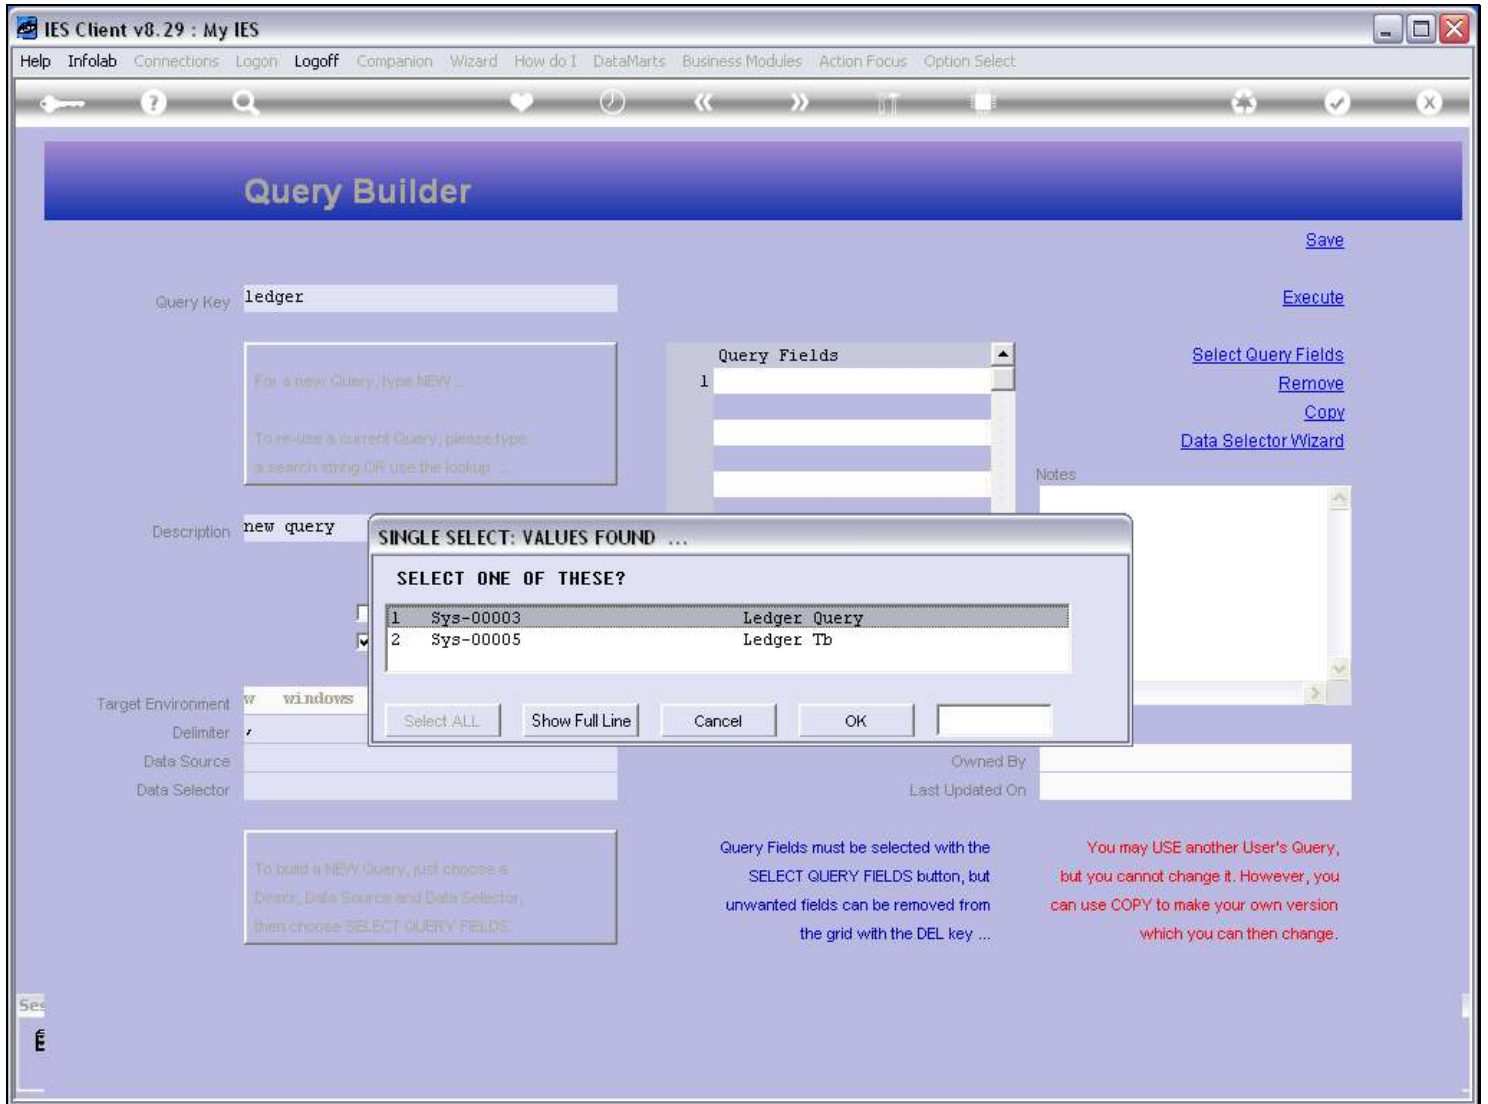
IES Client v8.29 : My IES

Help Infolab Connections Logon Logoff Companion Wizard How do I DataMarts Business Modules Action Focus Option Select

Query Builder

Save

Execute

Query Key ledger

For a new Query, type NEW ...

To re-use a current Query, please type a search string OR use the lookup ...

Query Fields
1

Select Query Fields
Remove
Copy
Data Selector Wizard

Notes

Description new query

SINGLE SELECT: VALUES FOUND ...

SELECT ONE OF THESE?

| | | |
|---|---|---|
| 1 | Sys-00003 | Ledger Query |
| 2 | Sys-00005 | Ledger Tb |

Select ALL Show Full Line Cancel OK

Target Environment W windows
Delimiter ,
Data Source
Data Selector

Owned By
Last Updated On

To build a NEW Query, just choose a Descr, Data Source and Data Selector, then choose SELECT QUERY FIELDS.

Query Fields must be selected with the SELECT QUERY FIELDS button, but unwanted fields can be removed from the grid with the DEL key ...

You may USE another User's Query, but you cannot change it. However, you can use COPY to make your own version which you can then change.

Ses